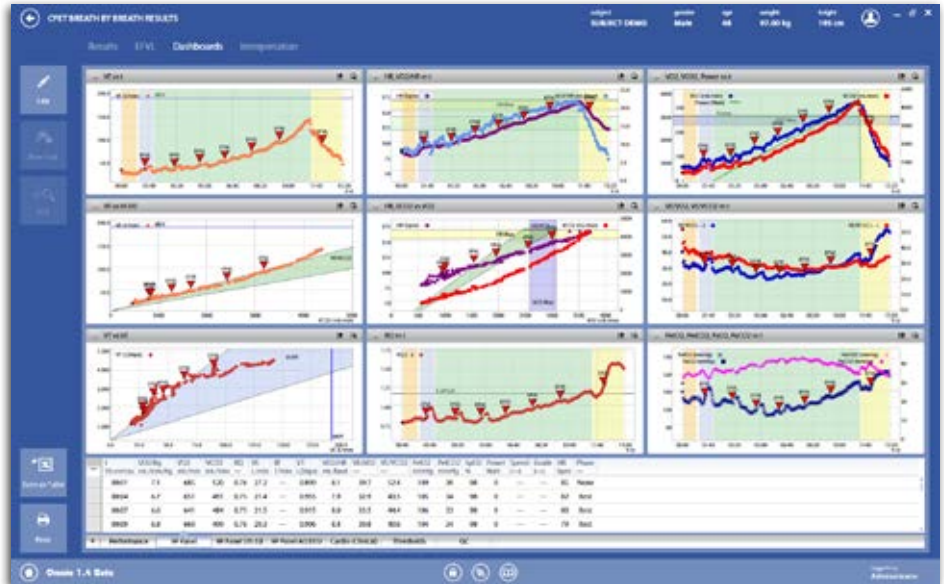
CPET BREATH BY BREATH RESULTS

subject SUBJECT DEMO gender Male age 44 weight 97.00 kg height 185 cm

Results EFVL Dashboards Interpretation

Edit

VE vs t

HR, VO2/HR vs t

VO2, VCO2, Power vs t

VE vs VCO2

HR, VCO2 vs VO2

VE/VO2, VE/VCO2 vs t

VT vs VE

RQ vs t

PetCO2, PetO2, PaCO2 vs t

| t | VO2/Kg | VO2 | VCO2 | RQ | VE | VT | VO2/HR | VE/VO2 | VE/VCO2 | PetO2 | PetCO2 | SpO2 | Power | Speed | Grade | HR | Phase |
|---|---|---|---|---|---|---|---|---|---|---|---|---|---|---|---|---|---|
| 00:01 | 7.3 | 685 | 520 | 0.76 | 27.2 | ... | 0.800 | 8.1 | 39.7 | 52.4 | 109 | 36 | 98 | ... | ... | ... | 85 | Rest |
| 00:04 | 4.7 | 457 | 415 | 0.76 | 21.4 | ... | 0.555 | 7.8 | 32.9 | 40.3 | 105 | 34 | 98 | ... | ... | ... | 82 | Rest |
| 00:07 | 6.6 | 641 | 484 | 0.75 | 21.5 | ... | 0.915 | 8.0 | 33.5 | 44.4 | 106 | 33 | 98 | ... | ... | ... | 80 | Rest |
| 00:09 | 6.8 | 660 | 499 | 0.76 | 25.2 | ... | 0.906 | 8.8 | 38.8 | 50.6 | 106 | 34 | 98 | ... | ... | ... | 79 | Rest |

Remove Table

Print

Methodspace | 9 Panel | 9 Panel (V1-V2) | 9 Panel ACCESS | Cardio (Clinical) | Thresholds | QC

Omnia 1.4 Beta

Logged in as Administrator